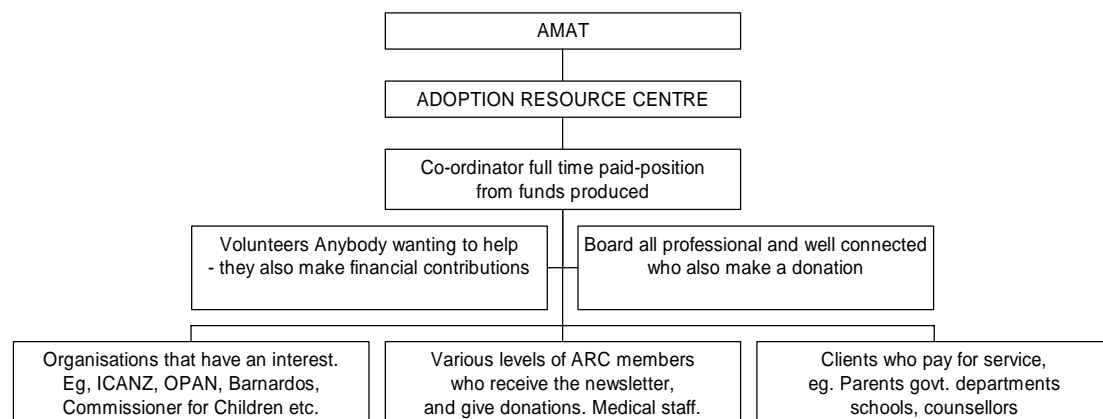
AMAT

ADOPTION RESOURCE CENTRE

Co-ordinator full time paid-position from funds produced

Volunteers Anybody wanting to help - they also make financial contributions

Board all professional and well connected who also make a donation

Organisations that have an interest. Eg, ICANZ, OPAN, Barnardos, Commissioner for Children etc.

Various levels of ARC members who receive the newsletter, and give donations. Medical staff.

Clients who pay for service, eg. Parents govt. departments schools, counsellors